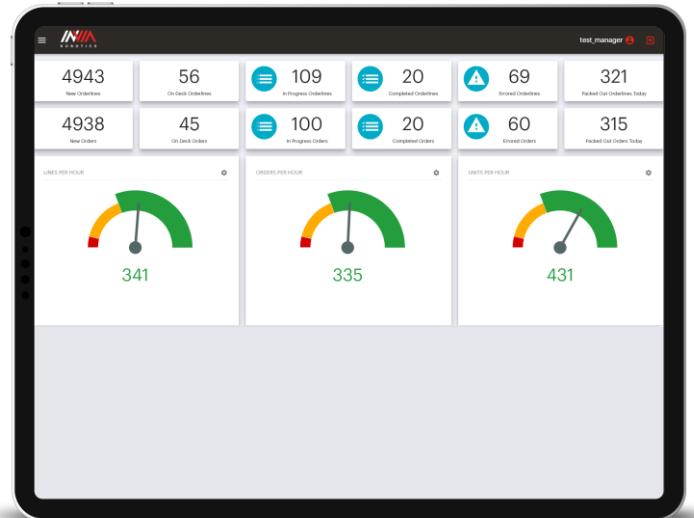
INVIA ROBOTICS

test_manager

4943
New Orderlines

56
On Deck Orderlines

109
In Progress Orderlines

20
Completed Orderlines

69
Errored Orderlines

321
Packed Out Orderlines Today

4938
New Orders

45
On Deck Orders

100
In Progress Orders

20
Completed Orders

60
Errored Orders

315
Packed Out Orders Today

LINES PER HOUR

341

ORDERS PER HOUR

335

UNITS PER HOUR

431